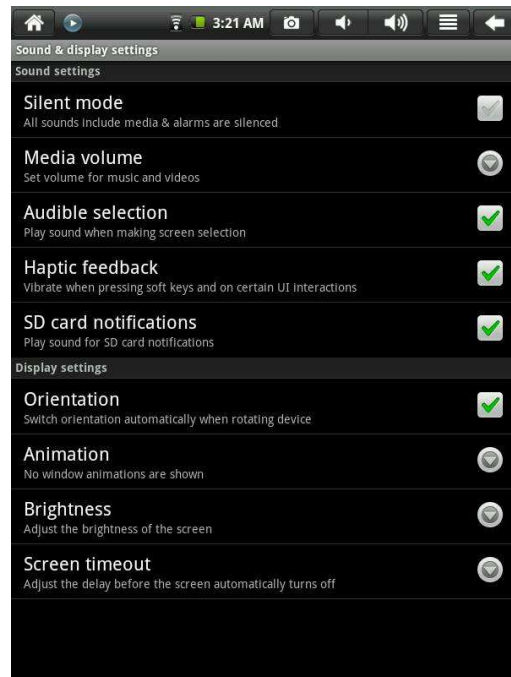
3:21 AM

Sound & display settings

Sound settings

Silent mode
All sounds include media & alarms are silenced

Media volume
Set volume for music and videos

Audible selection
Play sound when making screen selection

Haptic feedback
Vibrate when pressing soft keys and on certain UI interactions

SD card notifications
Play sound for SD card notifications

Display settings

Orientation
Switch orientation automatically when rotating device

Animation
No window animations are shown

Brightness
Adjust the brightness of the screen

Screen timeout
Adjust the delay before the screen automatically turns off